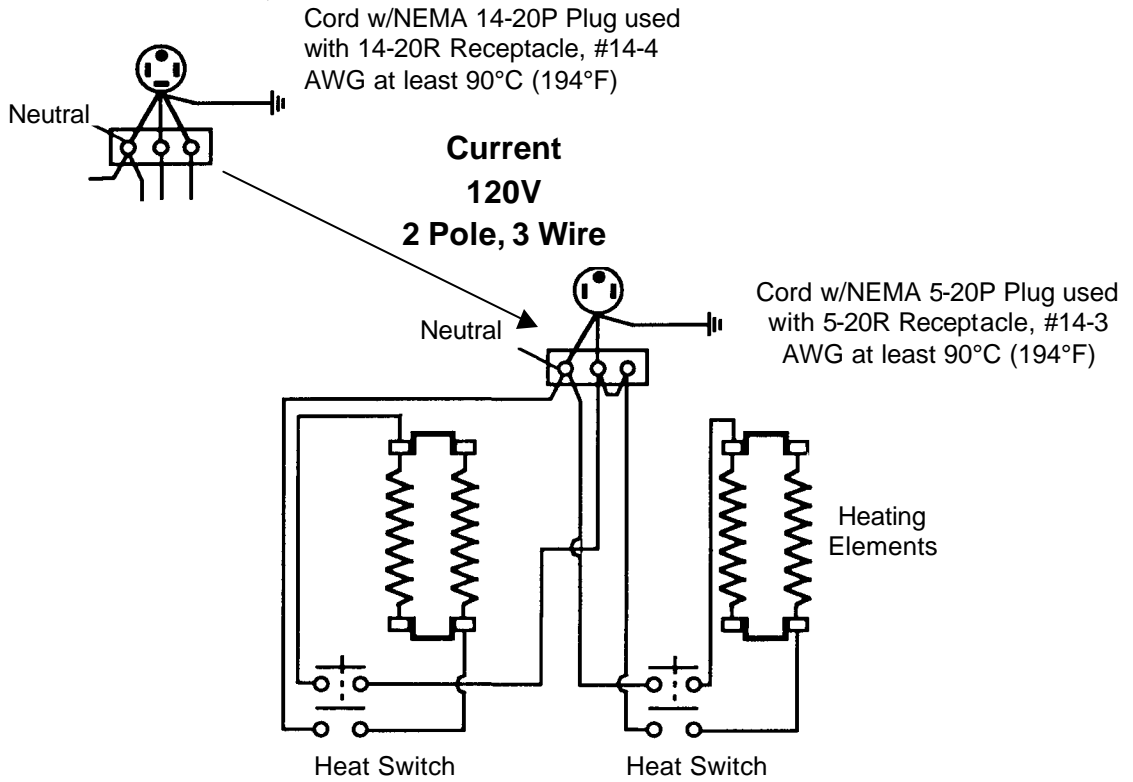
Cord w/NEMA 14-20P Plug used with 14-20R Receptacle, #14-4 AWG at least 90°C (194°F)

Neutral

Current
120V
2 Pole, 3 Wire

Cord w/NEMA 5-20P Plug used with 5-20R Receptacle, #14-3 AWG at least 90°C (194°F)

Neutral

Heating Elements

Heat Switch

Heat Switch